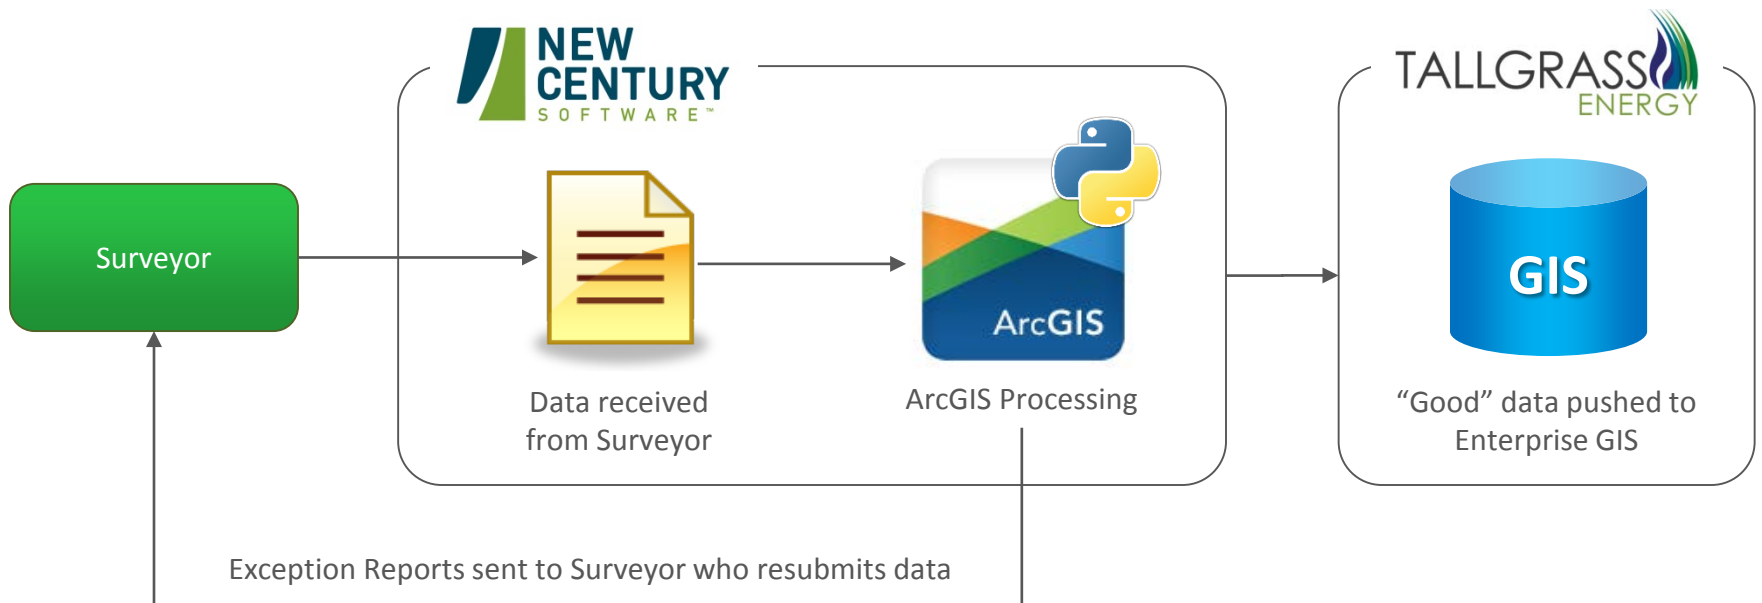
NEW CENTURY SOFTWARE™

TALLGRASS ENERGY

Surveyor

Data received from Surveyor

ArcGIS

ArcGIS Processing

GIS

“Good” data pushed to Enterprise GIS

Exception Reports sent to Surveyor who resubmits data